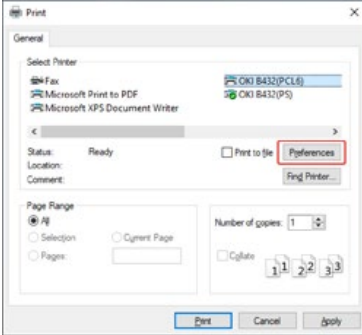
Print

General

Select Printer

Fax

Microsoft Print to PDF

Microsoft XPS Document Writer

OKI B432(PCL6)

OKI B432(PS)

Status: Ready

Location:

Comment:

Print to file

Preferences

Find Printer...

Page Range

All

Selection

Current Page

Pages:

Number of copies: 1

Collate

1 1 2 2 3 3

Print

Cancel

Apply